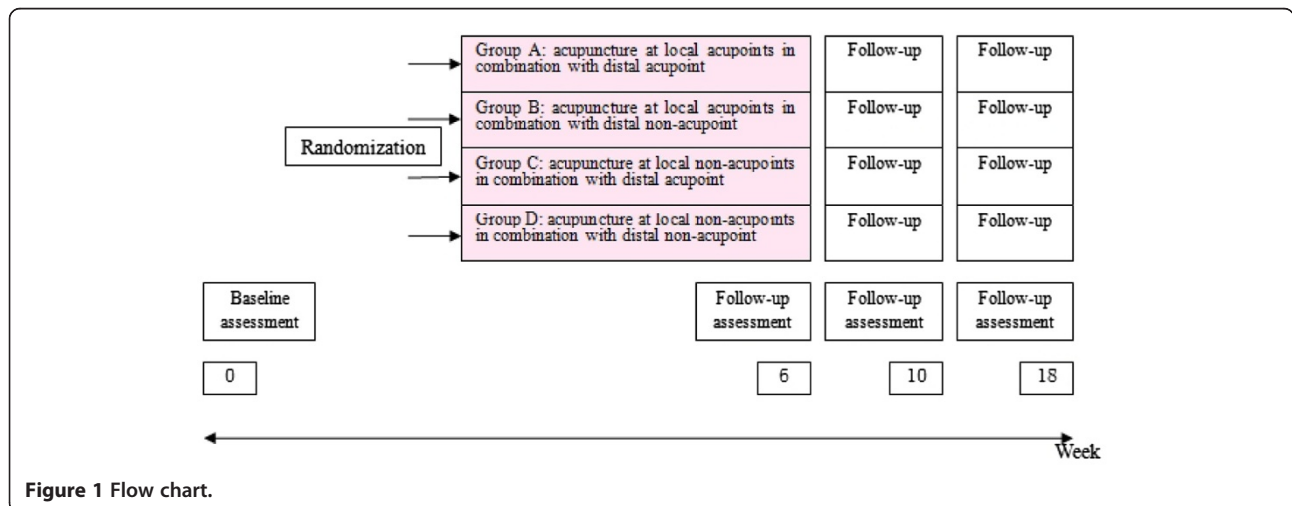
Group A: acupuncture at local acupoints in combination with distal acupoint

Follow-up

Follow-up

Group B: acupuncture at local acupoints in combination with distal non-acupoint

Follow-up

Follow-up

Randomization

Group C: acupuncture at local non-acupoints in combination with distal acupoint

Follow-up

Follow-up

Group D: acupuncture at local non-acupoints in combination with distal non-acupoint

Follow-up

Follow-up

Baseline assessment

Follow-up assessment

Follow-up assessment

Follow-up assessment

0

6

10

18

Week

Figure 1 Flow chart.